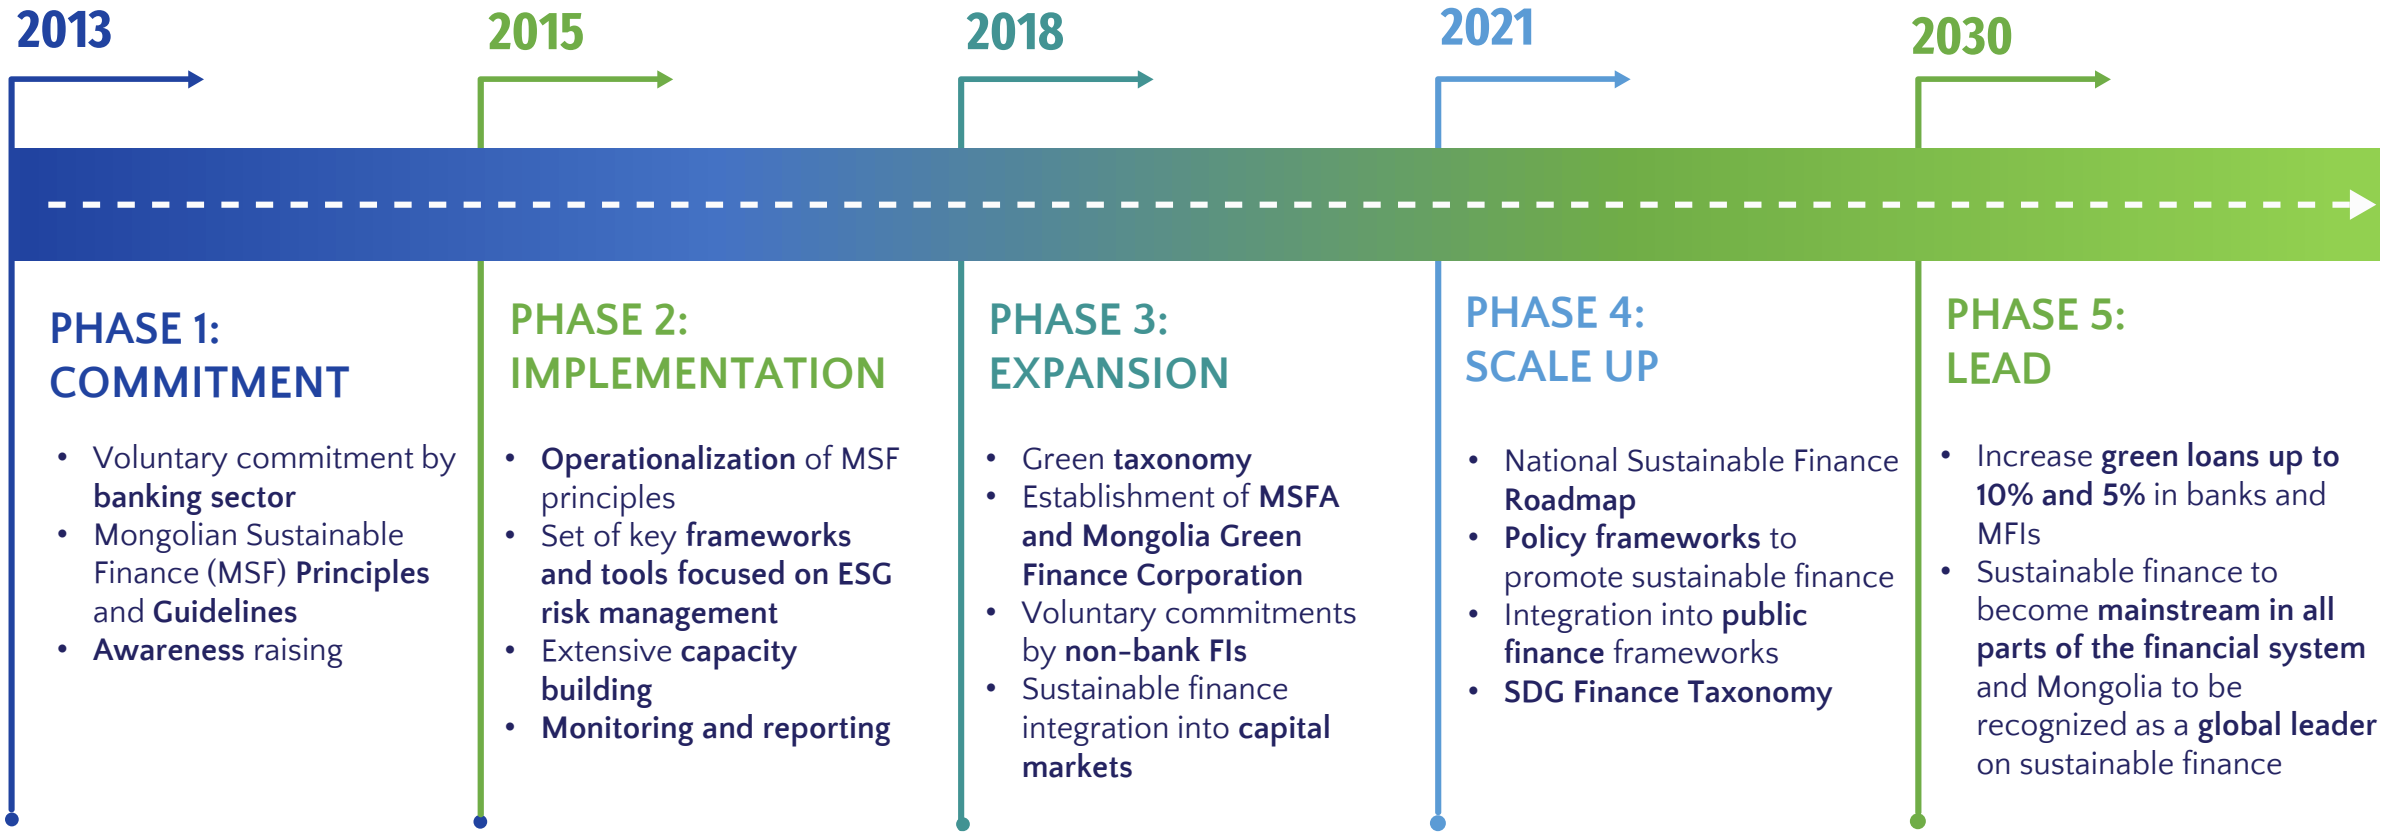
2013

PHASE 1:
COMMITMENT

• Voluntary commitment by banking sector
• Mongolian Sustainable Finance (MSF) Principles and Guidelines
• Awareness raising

2015

PHASE 2:
IMPLEMENTATION

• Operationalization of MSF principles
• Set of key frameworks and tools focused on ESG risk management
• Extensive capacity building
• Monitoring and reporting

2018

PHASE 3:
EXPANSION

• Green taxonomy
• Establishment of MSFA and Mongolia Green Finance Corporation
• Voluntary commitments by non-bank FIs
• Sustainable finance integration into capital markets

2021

PHASE 4:
SCALE UP

• National Sustainable Finance Roadmap
• Policy frameworks to promote sustainable finance
• Integration into public finance frameworks
• SDG Finance Taxonomy

2030

PHASE 5:
LEAD

• Increase green loans up to 10% and 5% in banks and MFIs
• Sustainable finance to become mainstream in all parts of the financial system and Mongolia to be recognized as a global leader on sustainable finance